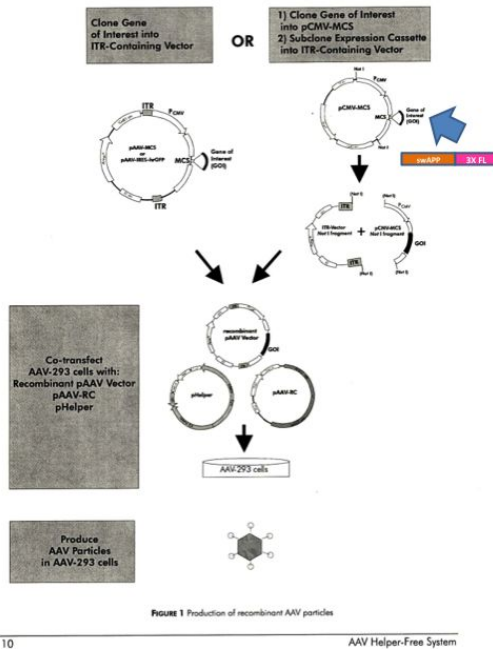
Clone Gene of Interest into ITR-Containing Vector

OR

1) Clone Gene of Interest into pCMV-MCS
2) Subclone Expression Cassette into ITR-Containing Vector

ITR
$P_{CMV}$
pAAV-MCS or pAAV-IRES-hrGFP
MCS
Gene of Interest (GOI)
ITR

Not I
$P_{CMV}$
pCMV-MCS
MCS
Gene of Interest (GOI)
Not I

swAPP
3X FL

Not I
ITR
ITR-Vector Not I fragment
+
Not I
$P_{CMV}$
pCMV-MCS Not I fragment
GOI
ITR
Not I
Not I

recombinant pAAV Vector
GOI
pHelper
pAAV-RC
AAV-293 cells

Co-transfect AAV-293 cells with: Recombinant pAAV Vector pAAV-RC pHelper

Produce AAV Particles in AAV-293 cells

FIGURE 1 Production of recombinant AAV particles

10

AAV Helper-Free System